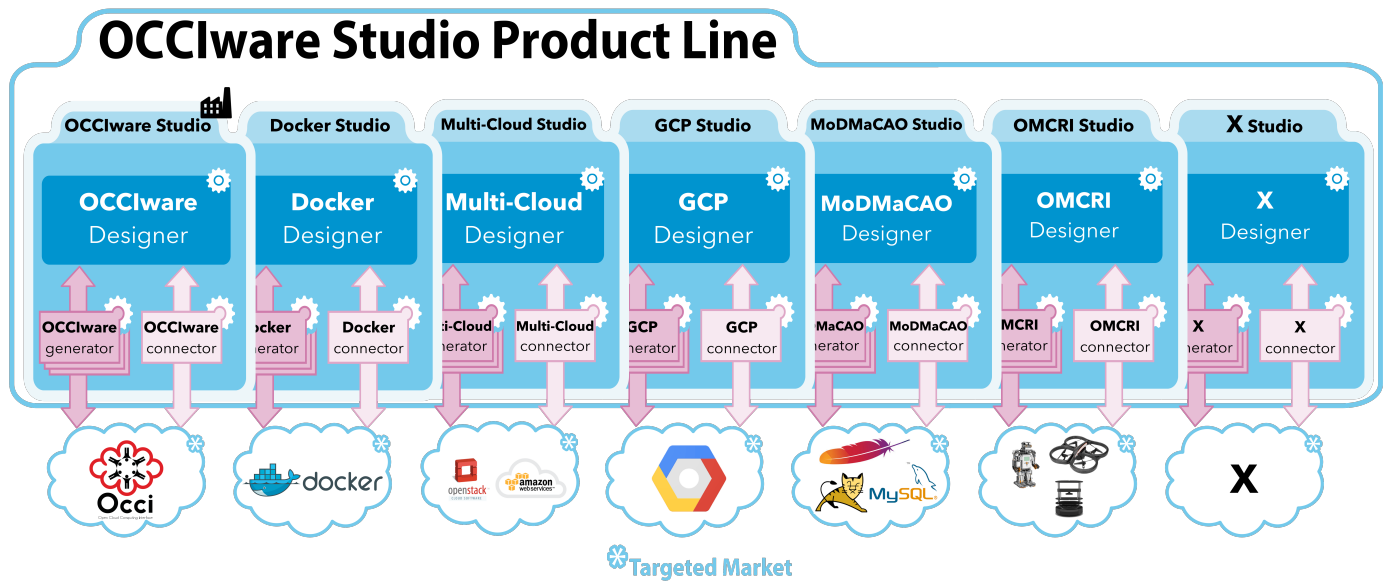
OCCIware Studio Product Line

OCCIware Studio

OCCIware Designer

OCCIware generator

OCCIware connector

Docker Studio

Docker Designer

ocker nerator

Docker connector

Multi-Cloud Studio

Multi-Cloud Designer

ti-Cloud nerator

Multi-Cloud connector

GCP Studio

GCP Designer

GCP nerator

GCP connector

MoDMaCAO Studio

MoDMaCAO Designer

MaCAO nerator

MoDMaCAO connector

OMCRI Studio

OMCRI Designer

MCRI nerator

OMCRI connector

X Studio

X Designer

X nerator

X connector

Occi

Open Cloud Computing Interface

docker

openstack
CLOUD SOFTWARE

amazon
webservices

MySQL

X

Targeted Market